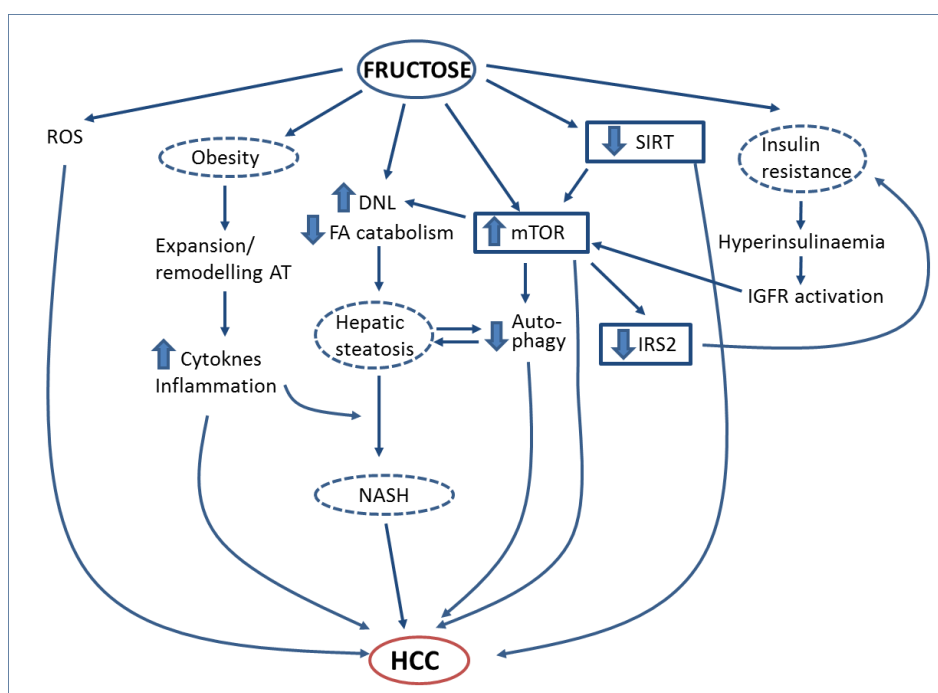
FRUCTOSE

ROS

Obesity

Expansion/ remodelling AT

Cytoknes Inflammation

DNL

FA catabolism

Hepatic steatosis

Auto-phagy

NASH

mTOR

SIRT

IRS2

Insulin resistance

Hyperinsulinaemia

IGFR activation

HCC